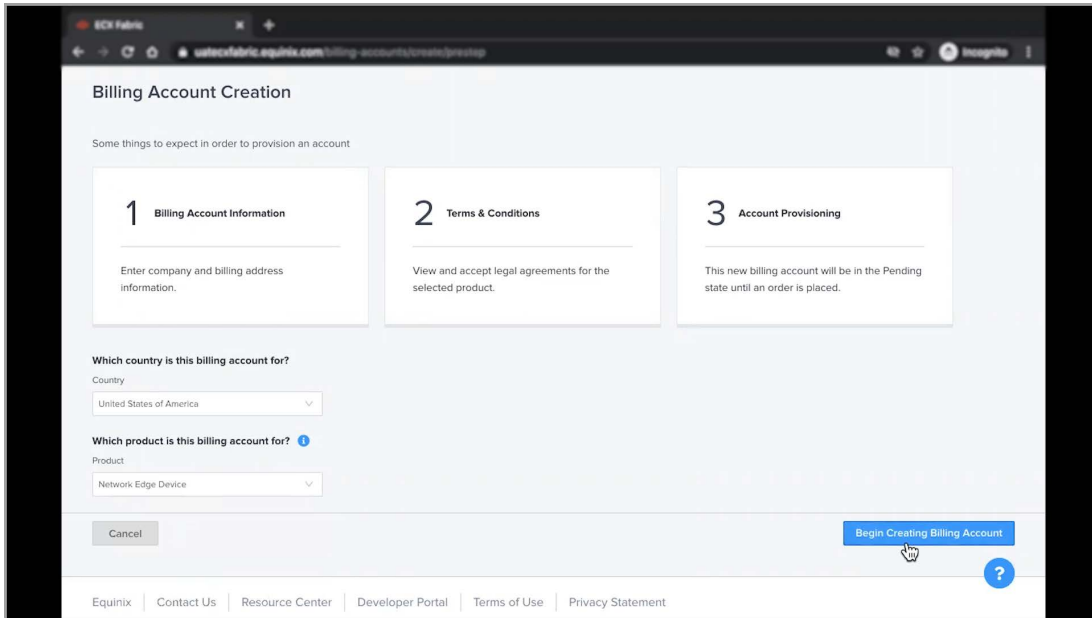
ECX Fabric

uatecxfabric.equinix.com/billing-accounts/create/prestep

Incognito

Billing Account Creation

Some things to expect in order to provision an account

1 Billing Account Information

Enter company and billing address information.

2 Terms & Conditions

View and accept legal agreements for the selected product.

3 Account Provisioning

This new billing account will be in the Pending state until an order is placed.

Which country is this billing account for?

Country

United States of America

Which product is this billing account for?

Product

Network Edge Device

Cancel

Begin Creating Billing Account

?

Equinix | Contact Us | Resource Center | Developer Portal | Terms of Use | Privacy Statement